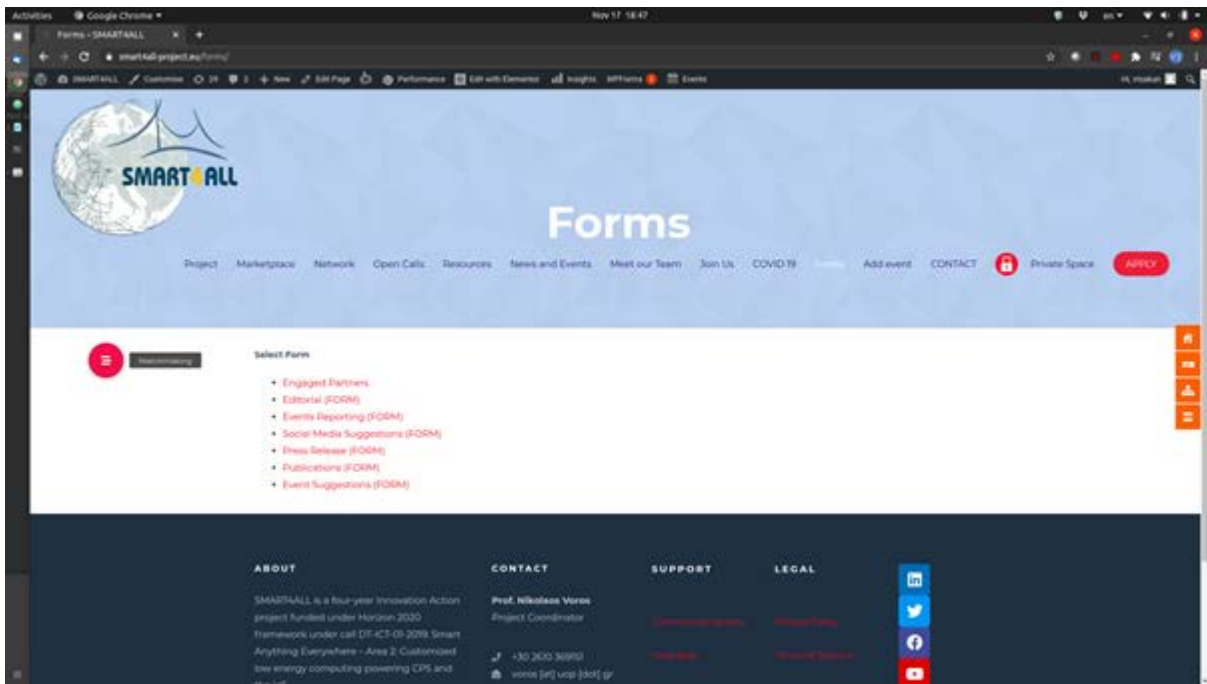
Activities Google Chrome Nov 17 18:47

Forms - SMART4ALL

smart4all-project.eu/forms/

SMART4ALL Customize 39 3 New Edit Page Performance Edit with Elementor Insights WPForms Events

SMART4ALL

Forms

Project Marketplace Network Open Calls Resources News and Events Meet our Team Join Us COVID19 Forms Add event CONTACT Private Space APPLY

Matchmaking

Select Form

- Engaged Partners
- Editorial (FORM)
- Events Reporting (FORM)
- Social Media Suggestions (FORM)
- Press Release (FORM)
- Publications (FORM)
- Event Suggestions (FORM)

ABOUT

SMART4ALL is a four-year Innovation Action project funded under Horizon 2020 framework under call DT-ICT-01-2019: Smart Anything Everywhere – Area 2: Customized low energy computing powering CPS and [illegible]

CONTACT

Prof. Nikolaos Voros
Project Coordinator

+30 2610 369151
voros [at] uop [dot] gr

SUPPORT

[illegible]
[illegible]

LEGAL

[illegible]
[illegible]